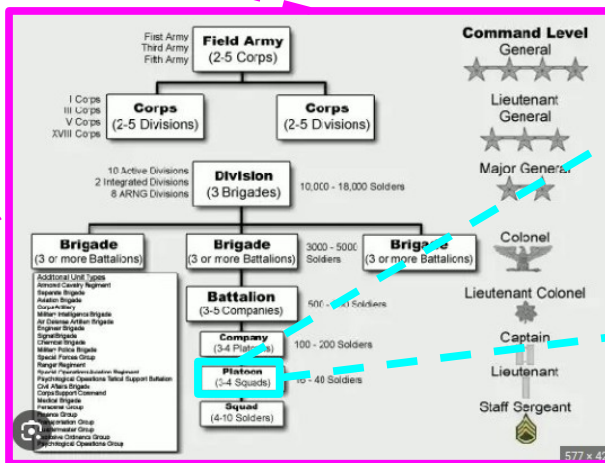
First Army
Third Army
Fifth Army

Field Army
(2-5 Corps)

Command Level
General

I Corps
III Corps
V Corps
XVIII Corps

Corps
(2-5 Divisions)

Corps
(2-5 Divisions)

Lieutenant General

10 Active Divisions
2 Integrated Divisions
8 ARNG Divisions

Division
(3 Brigades)

10,000 - 18,000 Soldiers

Major General

Brigade
(3 or more Battalions)

Brigade
(3 or more Battalions)

3000 - 5000 Soldiers

Brigade
(3 or more Battalions)

Colonel

Additional Unit Types
Armored Cavalry Regiment
Separate Brigade
Aviation Brigade
Corps Artillery
Military Intelligence Brigade
Air Defense Artillery Brigade
Engineer Brigade
Signal Brigade
Chemical Brigade
Military Police Brigade
Special Forces Group
Ranger Regiment
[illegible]
Psychological Operations Tactical Support Battalion
Civil Affairs Brigade
Corps Support Command
Medical Brigade
Personnel Group
Finance Group
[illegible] Group
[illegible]master Group
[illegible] Ordnance Group
Psychological Operations Group

Battalion
(3-5 Companies)

500 - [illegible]0 Soldiers

Lieutenant Colonel

Company
(3-4 Plato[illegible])

100 - 200 Soldiers

Captain

Platoon
(3-4 Squads)

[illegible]6 - 40 Soldiers

Lieutenant

Squad
(4-10 Soldiers)

Staff Sergeant

577 × 4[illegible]